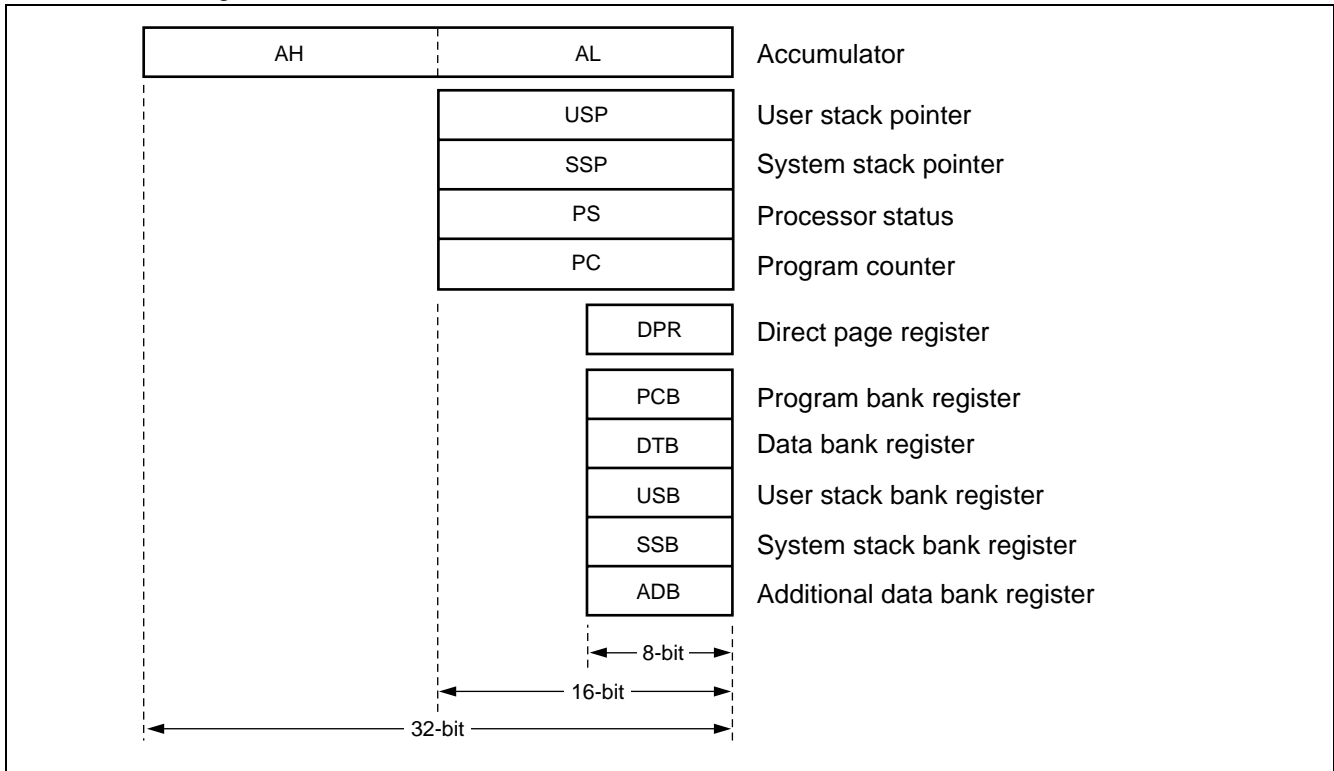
AH AL Accumulator

USP User stack pointer

SSP System stack pointer

PS Processor status

PC Program counter

DPR Direct page register

PCB Program bank register

DTB Data bank register

USB User stack bank register

SSB System stack bank register

ADB Additional data bank register

8-bit

16-bit

32-bit